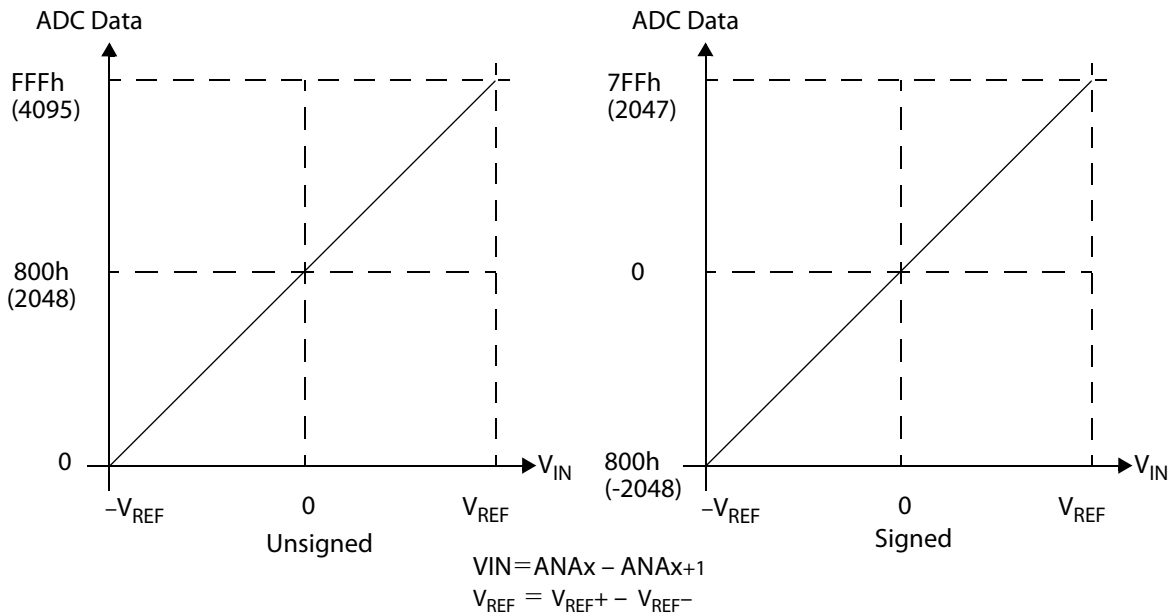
ADC Data

FFFh
(4095)

800h
(2048)

0

$V_{IN}$

$-V_{REF}$

0

$V_{REF}$

Unsigned

ADC Data

7FFh
(2047)

0

800h
(-2048)

$V_{IN}$

$-V_{REF}$

0

$V_{REF}$

Signed

VIN = ANAx – ANAx+1
$V_{REF}$ = $V_{REF}$+ – $V_{REF}$–